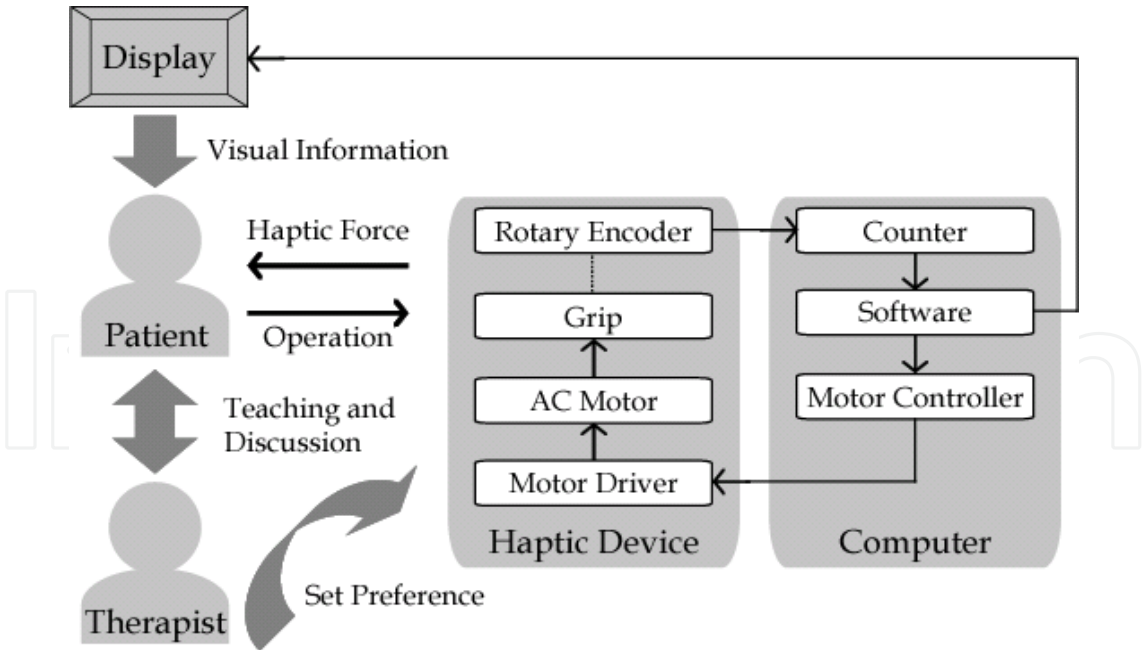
Display

Visual Information

Haptic Force

Operation

Patient

Teaching and Discussion

Therapist

Set Preference

Rotary Encoder

Grip

AC Motor

Motor Driver

Haptic Device

Counter

Software

Motor Controller

Computer